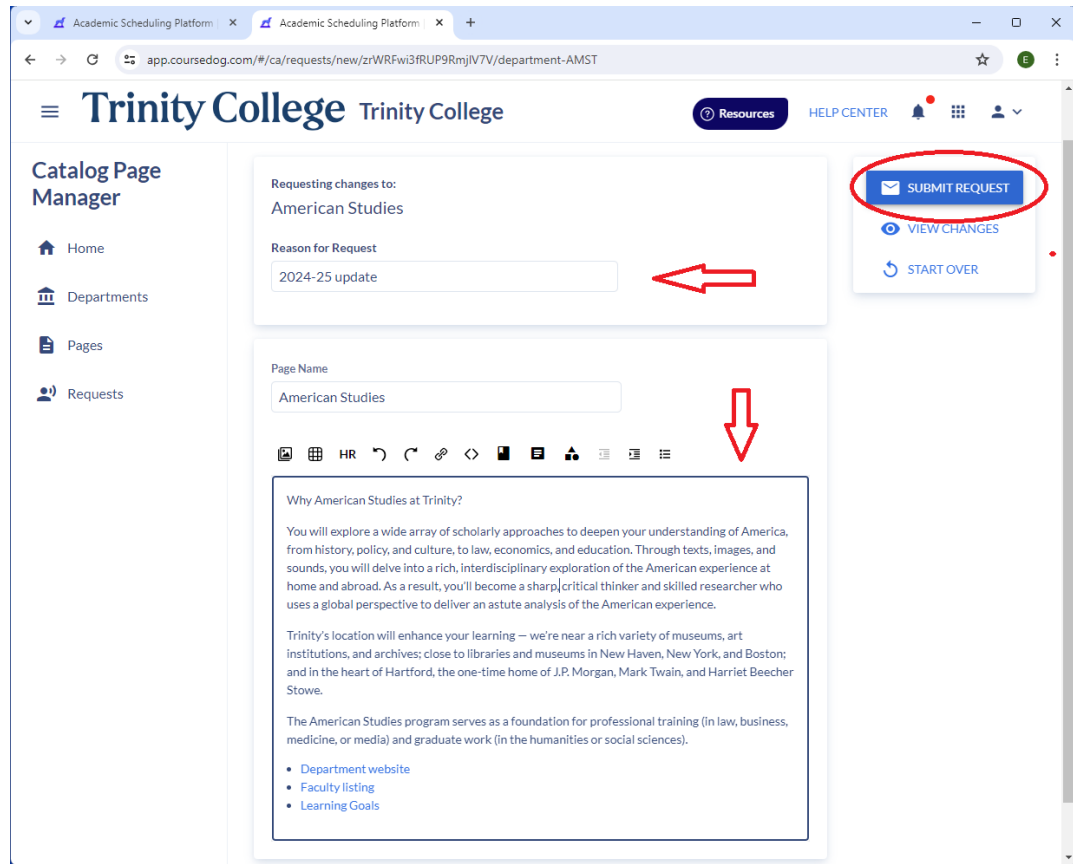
Academic Scheduling Platform | ×
Academic Scheduling Platform | ×
+

app.coursedog.com/#/ca/requests/new/zrWRFwi3fRUP9RmjIV7V/department-AMST

E

Trinity College Trinity College

Resources HELP CENTER

Catalog Page Manager

Home

Departments

Pages

Requests

Requesting changes to:
American Studies

Reason for Request
2024-25 update

SUBMIT REQUEST
VIEW CHANGES
START OVER

Page Name
American Studies

HR

Why American Studies at Trinity?

You will explore a wide array of scholarly approaches to deepen your understanding of America, from history, policy, and culture, to law, economics, and education. Through texts, images, and sounds, you will delve into a rich, interdisciplinary exploration of the American experience at home and abroad. As a result, you'll become a sharp, critical thinker and skilled researcher who uses a global perspective to deliver an astute analysis of the American experience.

Trinity's location will enhance your learning — we're near a rich variety of museums, art institutions, and archives; close to libraries and museums in New Haven, New York, and Boston; and in the heart of Hartford, the one-time home of J.P. Morgan, Mark Twain, and Harriet Beecher Stowe.

The American Studies program serves as a foundation for professional training (in law, business, medicine, or media) and graduate work (in the humanities or social sciences).

- Department website
- Faculty listing
- Learning Goals